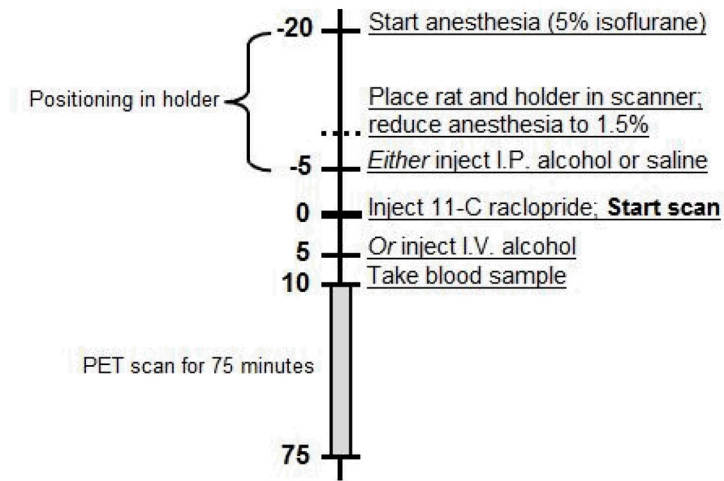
-20 Start anesthesia (5% isoflurane)

Positioning in holder

Place rat and holder in scanner; reduce anesthesia to 1.5%

-5 *Either* inject I.P. alcohol or saline

0 Inject 11-C raclopride; **Start scan**

5 *Or* inject I.V. alcohol

10 Take blood sample

PET scan for 75 minutes

75